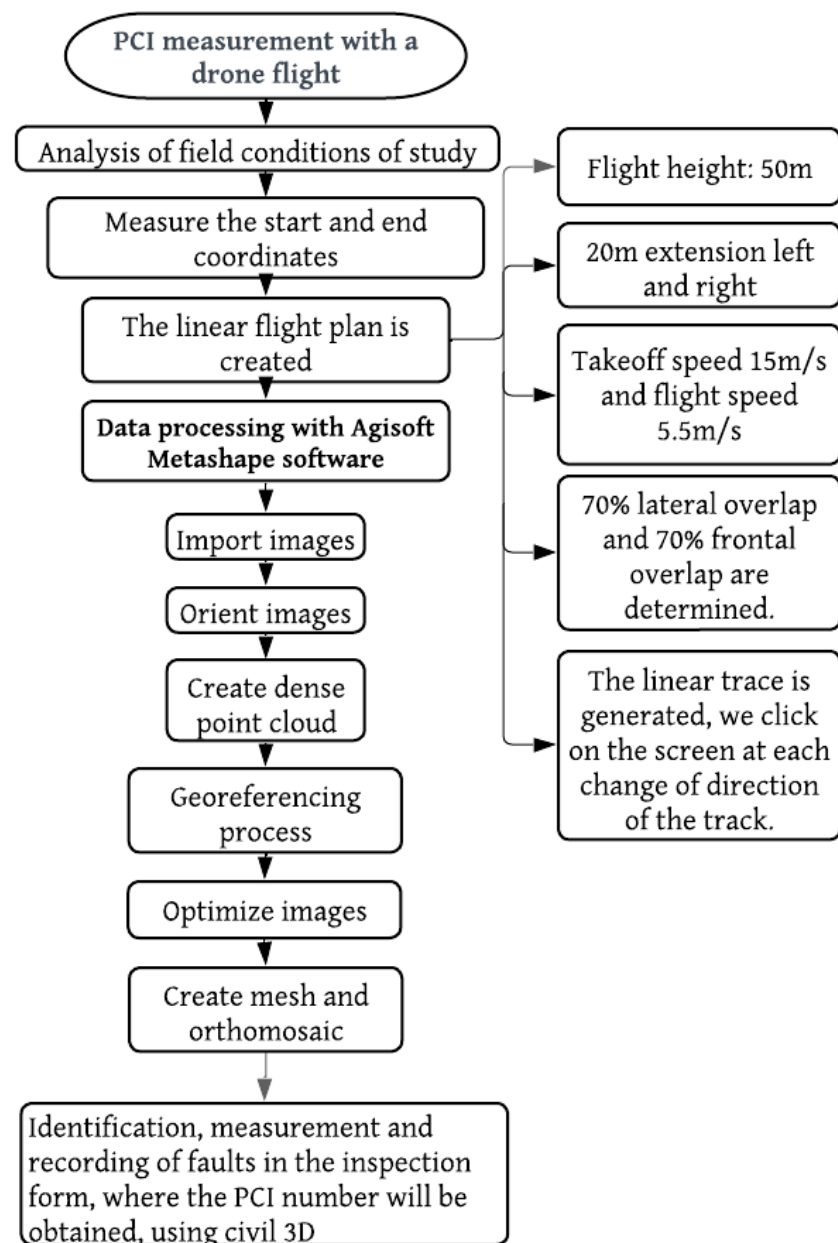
PCI measurement with a drone flight

Analysis of field conditions of study

Measure the start and end coordinates

The linear flight plan is created

Data processing with Agisoft Metashape software

Import images

Orient images

Create dense point cloud

Georeferencing process

Optimize images

Create mesh and orthomosaic

Identification, measurement and recording of faults in the inspection form, where the PCI number will be obtained, using civil 3D

Flight height: 50m

20m extension left and right

Takeoff speed 15m/s and flight speed 5.5m/s

70% lateral overlap and 70% frontal overlap are determined.

The linear trace is generated, we click on the screen at each change of direction of the track.